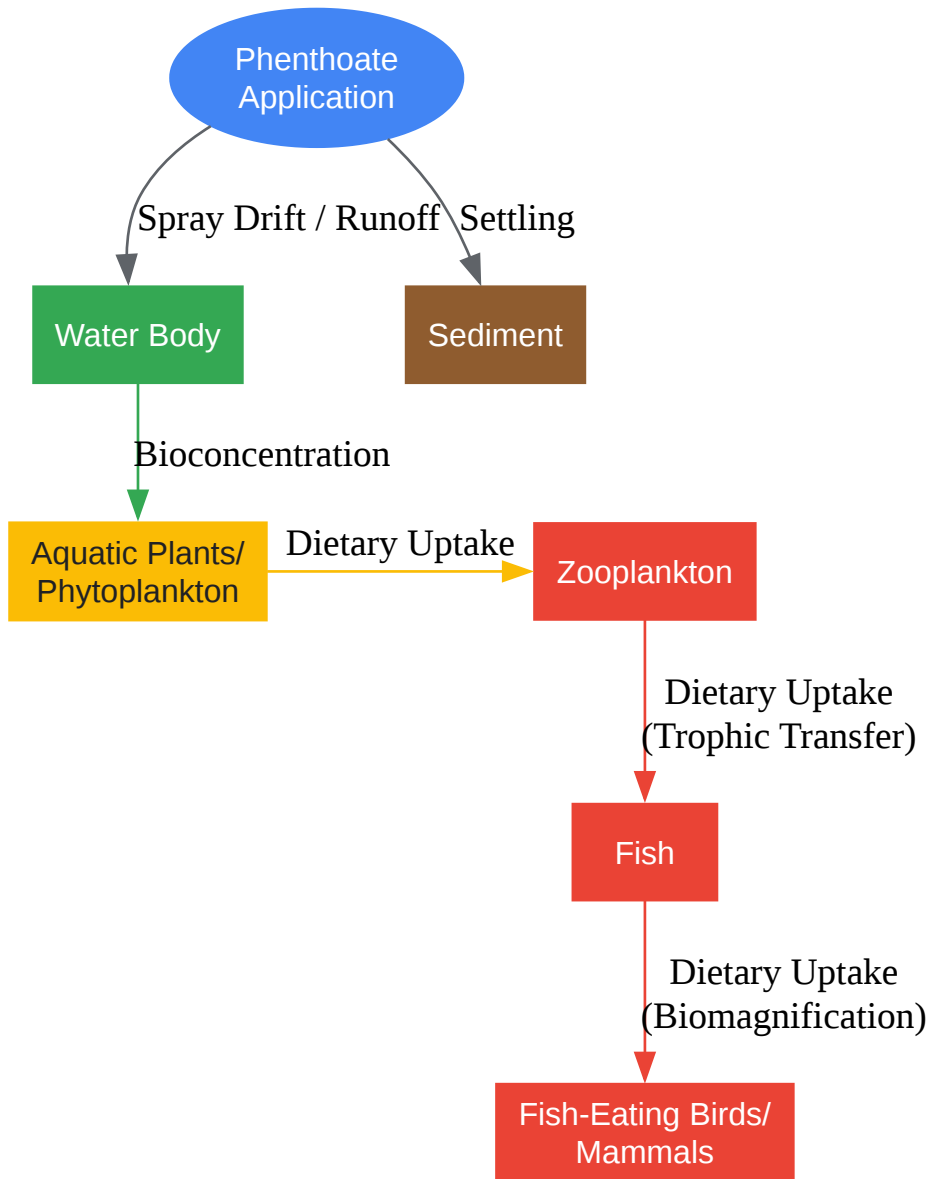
Phenthoate Application

Spray Drift / Runoff

Settling

Water Body

Sediment

Bioconcentration

Aquatic Plants/ Phytoplankton

Dietary Uptake

Zooplankton

Dietary Uptake (Trophic Transfer)

Fish

Dietary Uptake (Biomagnification)

Fish-Eating Birds/ Mammals